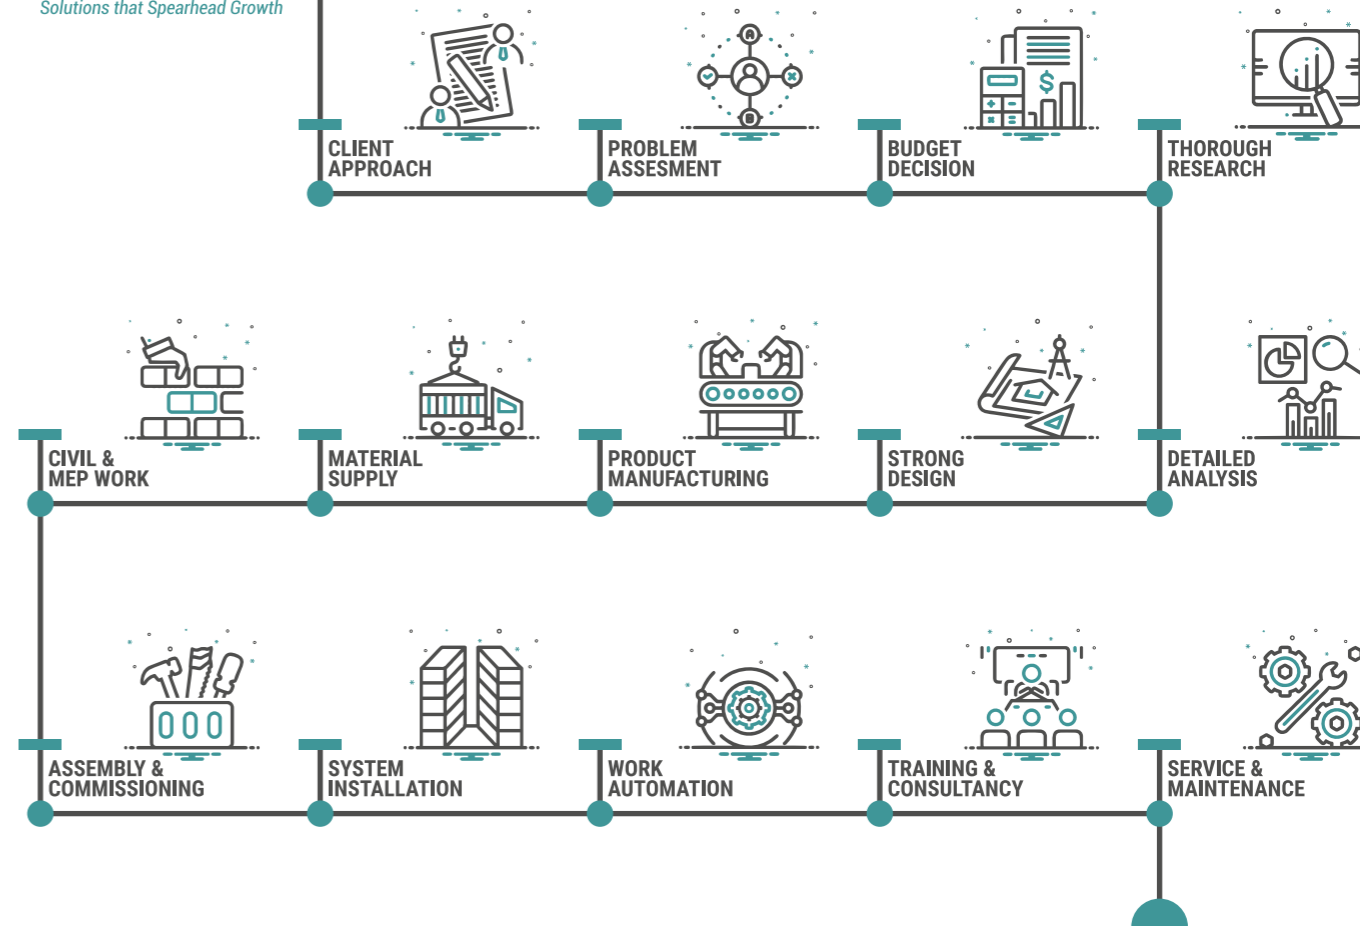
Solutions that Spearhead Growth

CLIENT APPROACH

PROBLEM ASSESMENT

BUDGET DECISION

THOROUGH RESEARCH

CIVIL & MEP WORK

MATERIAL SUPPLY

PRODUCT MANUFACTURING

STRONG DESIGN

DETAILED ANALYSIS

ASSEMBLY & COMMISSIONING

SYSTEM INSTALLATION

WORK AUTOMATION

TRAINING & CONSULTANCY

SERVICE & MAINTENANCE